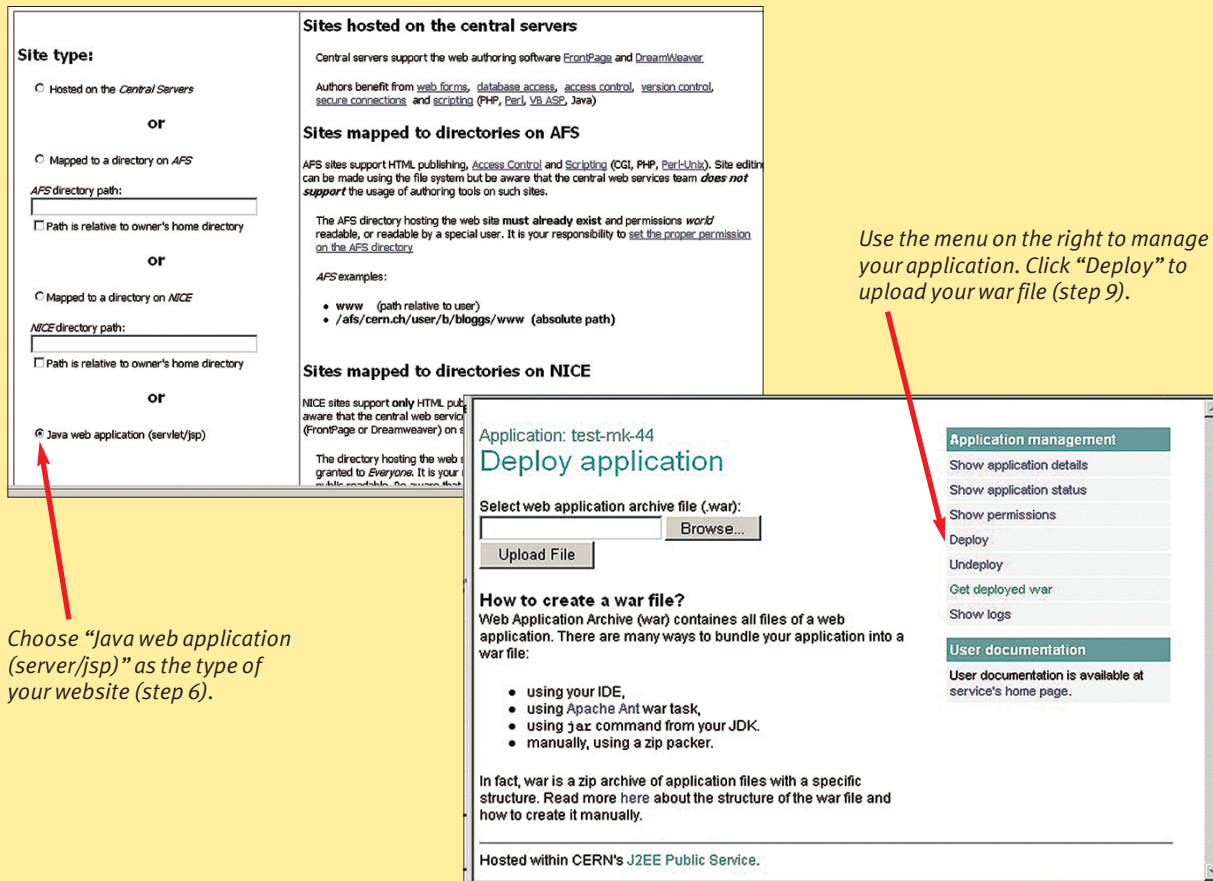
Site type:

Hosted on the Central Servers

or

Mapped to a directory on AFS

AFS directory path:

Path is relative to owner's home directory

or

Mapped to a directory on NICE

NICE directory path:

Path is relative to owner's home directory

or

Java web application (servlet/jsp)

Sites hosted on the central servers

Central servers support the web authoring software FrontPage and DreamWeaver

Authors benefit from web forms, database access, access control, version control, secure connections and scripting (PHP, Perl, VB ASP, Java)

Sites mapped to directories on AFS

AFS sites support HTML publishing, Access Control and Scripting (CGI, PHP, Perl-Unix). Site editing can be made using the file system but be aware that the central web services team does not support the usage of authoring tools on such sites.

The AFS directory hosting the web site must already exist and permissions world readable, or readable by a special user. It is your responsibility to set the proper permission on the AFS directory

AFS examples:

- www (path relative to user)
- /afs/cern.ch/user/b/bloggs/www (absolute path)

Sites mapped to directories on NICE

NICE sites support only HTML pub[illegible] aware that the central web servic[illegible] (FrontPage or Dreamweaver) on s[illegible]

The directory hosting the web s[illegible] granted to Everyone. It is your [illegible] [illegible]

Use the menu on the right to manage your application. Click "Deploy" to upload your war file (step 9).

Application: test-mk-44
Deploy application

Select web application archive file (.war):

Browse...

Upload File

How to create a war file?
Web Application Archive (war) containes all files of a web application. There are many ways to bundle your application into a war file:

- using your IDE,
- using Apache Ant war task,
- using jar command from your JDK.
- manually, using a zip packer.

In fact, war is a zip archive of application files with a specific structure. Read more here about the structure of the war file and how to create it manually.

Hosted within CERN's J2EE Public Service.

Application management
Show application details
Show application status
Show permissions
Deploy
Undeploy
Get deployed war
Show logs

User documentation
User documentation is available at service's home page.

Choose "Java web application (server/jsp)" as the type of your website (step 6).